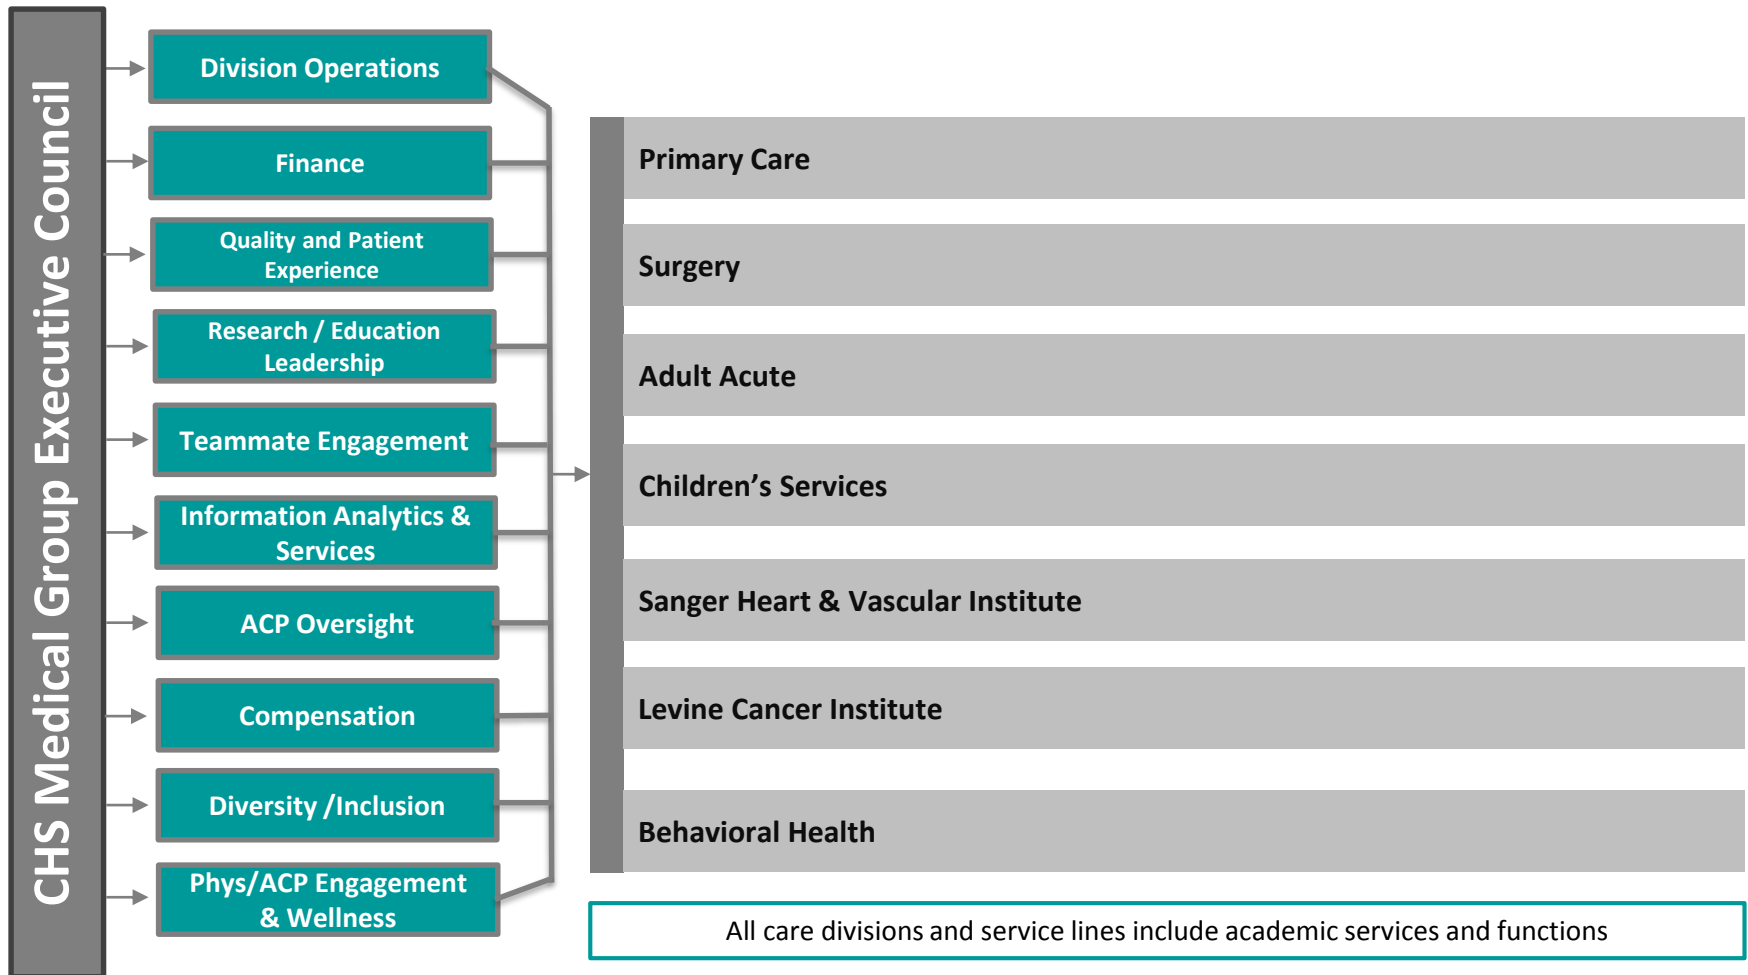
CHS Medical Group Executive Council

Division Operations

Finance

Quality and Patient Experience

Research / Education Leadership

Teammate Engagement

Information Analytics & Services

ACP Oversight

Compensation

Diversity /Inclusion

Phys/ACP Engagement & Wellness

Primary Care

Surgery

Adult Acute

Children’s Services

Sanger Heart & Vascular Institute

Levine Cancer Institute

Behavioral Health

All care divisions and service lines include academic services and functions